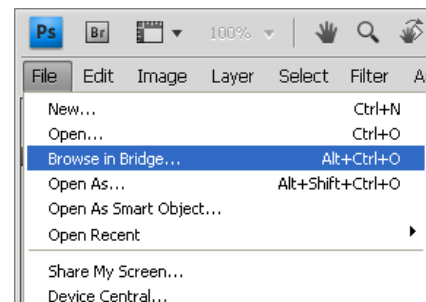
Ps Br 100%

File Edit Image Layer Select Filter A

New... Ctrl+N
Open... Ctrl+O
Browse in Bridge... Alt+Ctrl+O
Open As... Alt+Shift+Ctrl+O
Open As Smart Object...
Open Recent

Share My Screen...
Device Central...